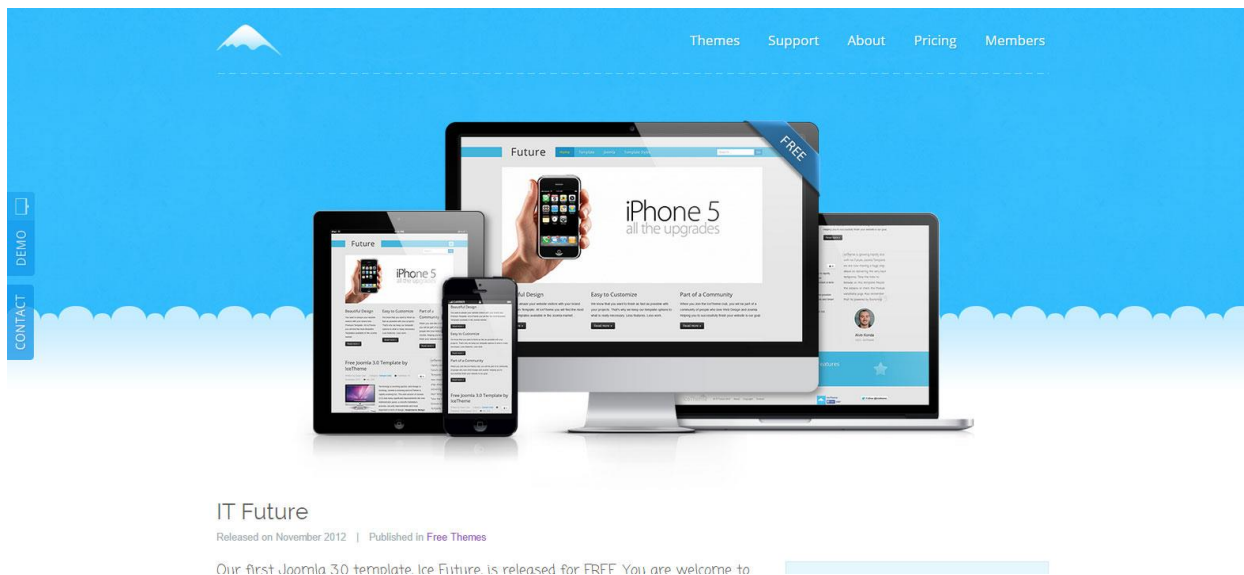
Themes Support About Pricing Members

DEMO

CONTACT

FREE

Future

iPhone 5
all the upgrades

Easy to Customize

Part of a Community

Future

iPhone 5

Beautiful Design

Easy to Customize

Free Joomla 3.0 Template by IceTheme

IT Future

Released on November 2012 | Published in Free Themes

Our first Joomla 3.0 template, Ice Future, is released for FREE. You are welcome to